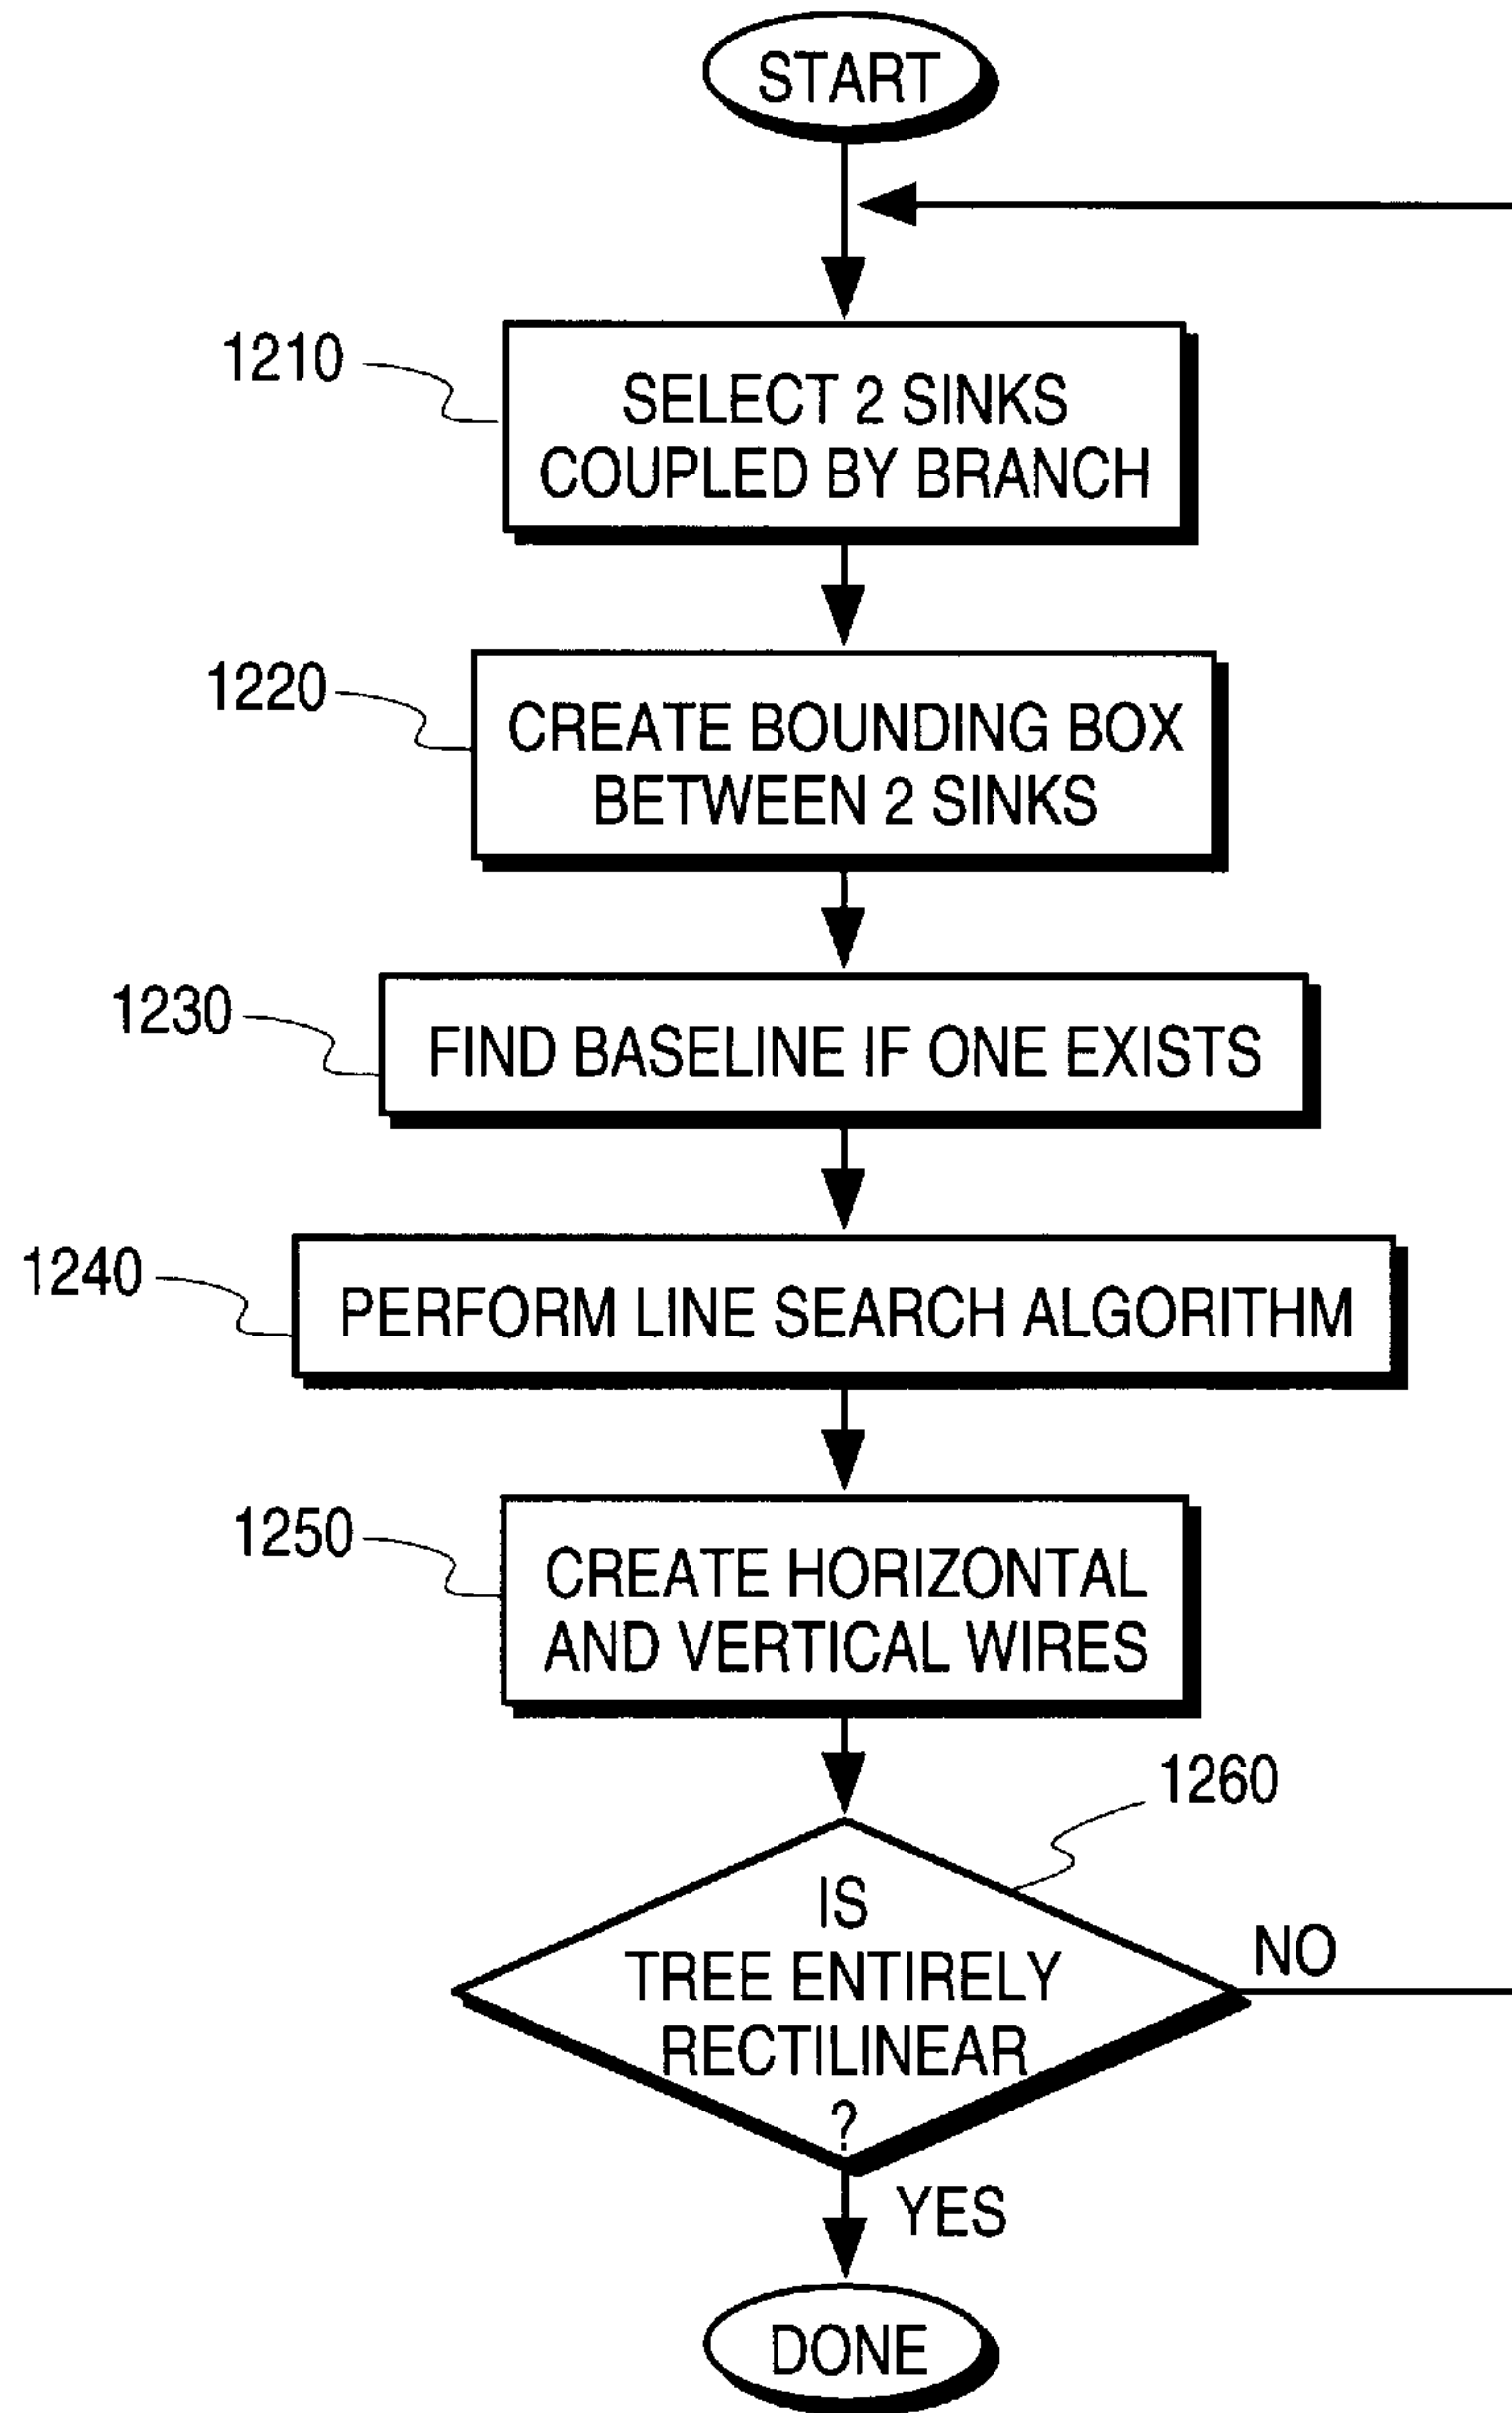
START

1210
SELECT 2 SINKS COUPLED BY BRANCH

1220
CREATE BOUNDING BOX BETWEEN 2 SINKS

1230
FIND BASELINE IF ONE EXISTS

1240
PERFORM LINE SEARCH ALGORITHM

1250
CREATE HORIZONTAL AND VERTICAL WIRES

1260
IS TREE ENTIRELY RECTILINEAR ?

NO

YES

DONE